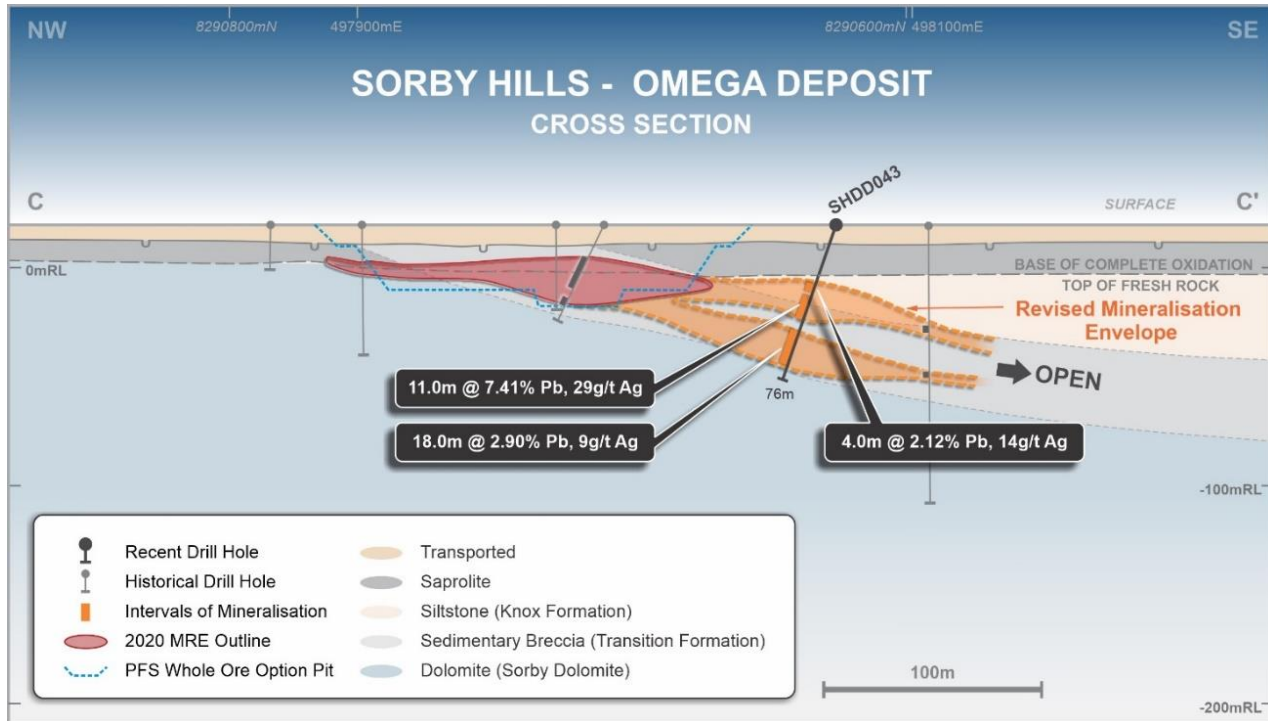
NW 8290800mN 497900mE 8290600mN 498100mE SE

SORBY HILLS - OMEGA DEPOSIT
CROSS SECTION

C SHDD043 SURFACE C'

0mRL

BASE OF COMPLETE OXIDATION
TOP OF FRESH ROCK
Revised Mineralisation Envelope

OPEN

11.0m @ 7.41% Pb, 29g/t Ag

76m

18.0m @ 2.90% Pb, 9g/t Ag

4.0m @ 2.12% Pb, 14g/t Ag

-100mRL

Recent Drill Hole
Historical Drill Hole
Intervals of Mineralisation
2020 MRE Outline
PFS Whole Ore Option Pit

Transported
Saprolite
Siltstone (Knox Formation)
Sedimentary Breccia (Transition Formation)
Dolomite (Sorby Dolomite)

100m

-200mRL